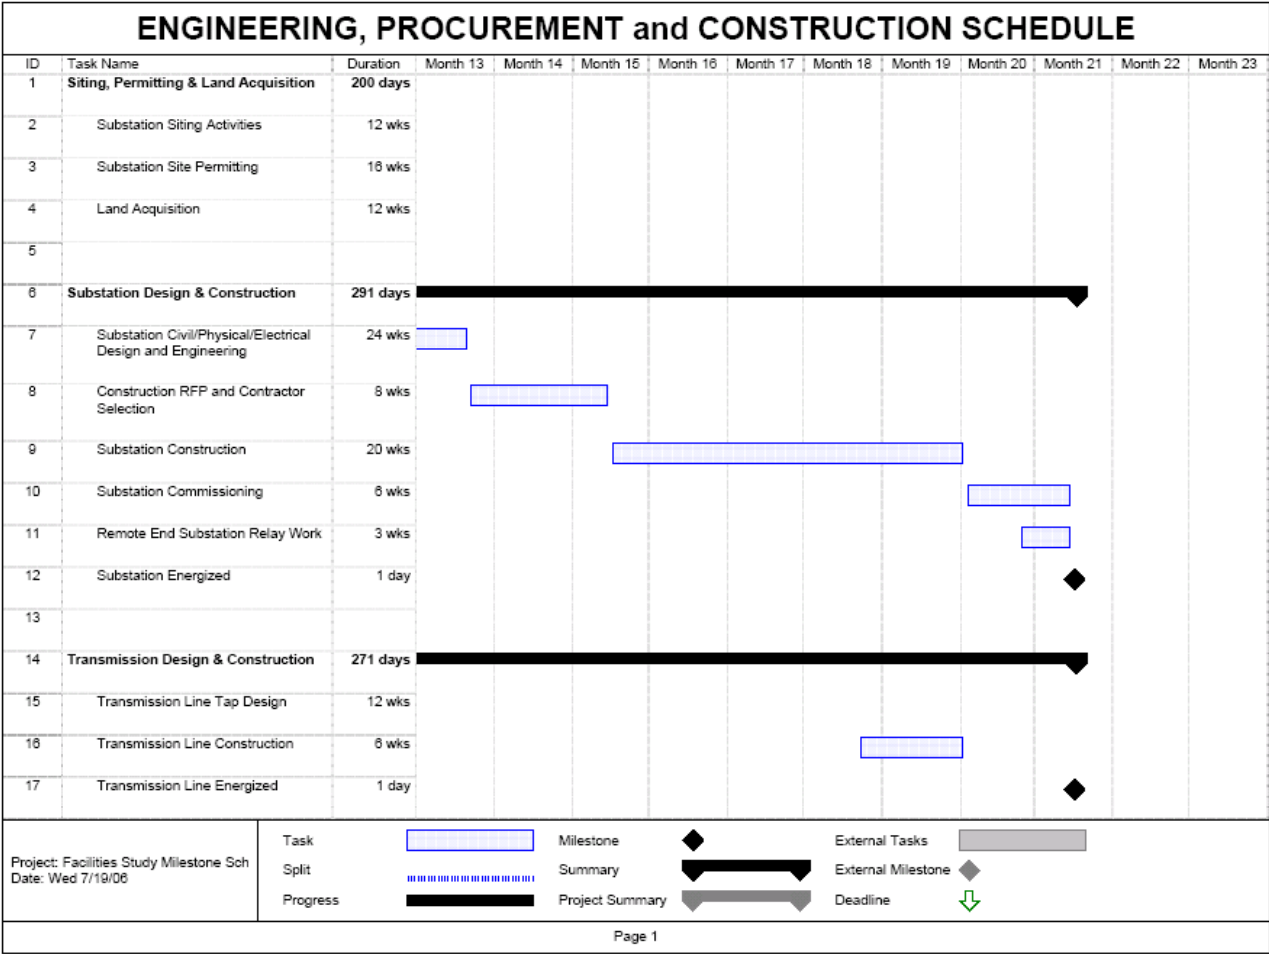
ENGINEERING, PROCUREMENT and CONSTRUCTION SCHEDULE

| ID | Task Name | Duration | Month 13 | Month 14 | Month 15 | Month 16 | Month 17 | Month 18 | Month 19 | Month 20 | Month 21 | Month 22 | Month 23 |
|---|---|---|---|---|---|---|---|---|---|---|---|---|---|
| 1 | Siting, Permitting & Land Acquisition | 200 days | | | | | | | | | | | |
| 2 | Substation Siting Activities | 12 wks | | | | | | | | | | | |
| 3 | Substation Site Permitting | 16 wks | | | | | | | | | | | |
| 4 | Land Acquisition | 12 wks | | | | | | | | | | | |
| 5 | | | | | | | | | | | | | |
| 6 | Substation Design & Construction | 291 days | | | | | | | | | | | |
| 7 | Substation Civil/Physical/Electrical Design and Engineering | 24 wks | | | | | | | | | | | |
| 8 | Construction RFP and Contractor Selection | 8 wks | | | | | | | | | | | |
| 9 | Substation Construction | 20 wks | | | | | | | | | | | |
| 10 | Substation Commissioning | 6 wks | | | | | | | | | | | |
| 11 | Remote End Substation Relay Work | 3 wks | | | | | | | | | | | |
| 12 | Substation Energized | 1 day | | | | | | | | | | | |
| 13 | | | | | | | | | | | | | |
| 14 | Transmission Design & Construction | 271 days | | | | | | | | | | | |
| 15 | Transmission Line Tap Design | 12 wks | | | | | | | | | | | |
| 16 | Transmission Line Construction | 6 wks | | | | | | | | | | | |
| 17 | Transmission Line Energized | 1 day | | | | | | | | | | | |

Project: Facilities Study Milestone Sch
Date: Wed 7/19/06

Task
Split
Progress
Milestone
Summary
Project Summary
External Tasks
External Milestone
Deadline

Page 1